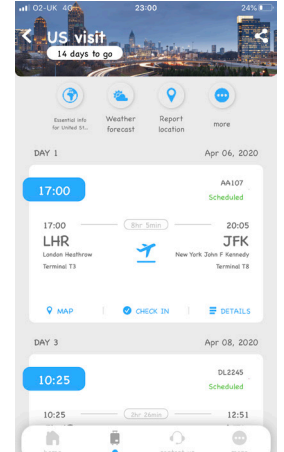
O2-UK 4G 23:00 24%

US visit
14 days to go

Essential info for United St...
Weather forecast
Report location
more

DAY 1 Apr 06, 2020

17:00
AA107
Scheduled

17:00 8hr 5min 20:05
LHR JFK
London Heathrow New York John F Kennedy
Terminal T3 Terminal T8

MAP CHECK IN DETAILS

DAY 3 Apr 08, 2020

10:25
DL2245
Scheduled

10:25 2hr 26min 12:51